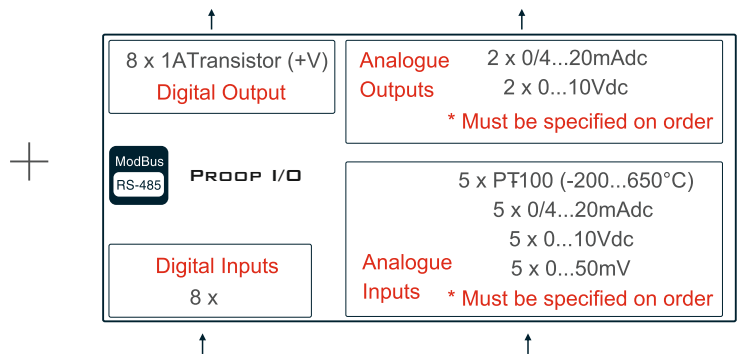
8 x 1ATransistor (+V)
Digital Output

Analogue Outputs
2 x 0/4...20mAdc
2 x 0...10Vdc
* Must be specified on order

ModBus
RS-485

Proop I/O

5 x PT100 (-200...650°C)
5 x 0/4...20mAdc
5 x 0...10Vdc
5 x 0...50mV
Analogue Inputs
* Must be specified on order

Digital Inputs
8 x